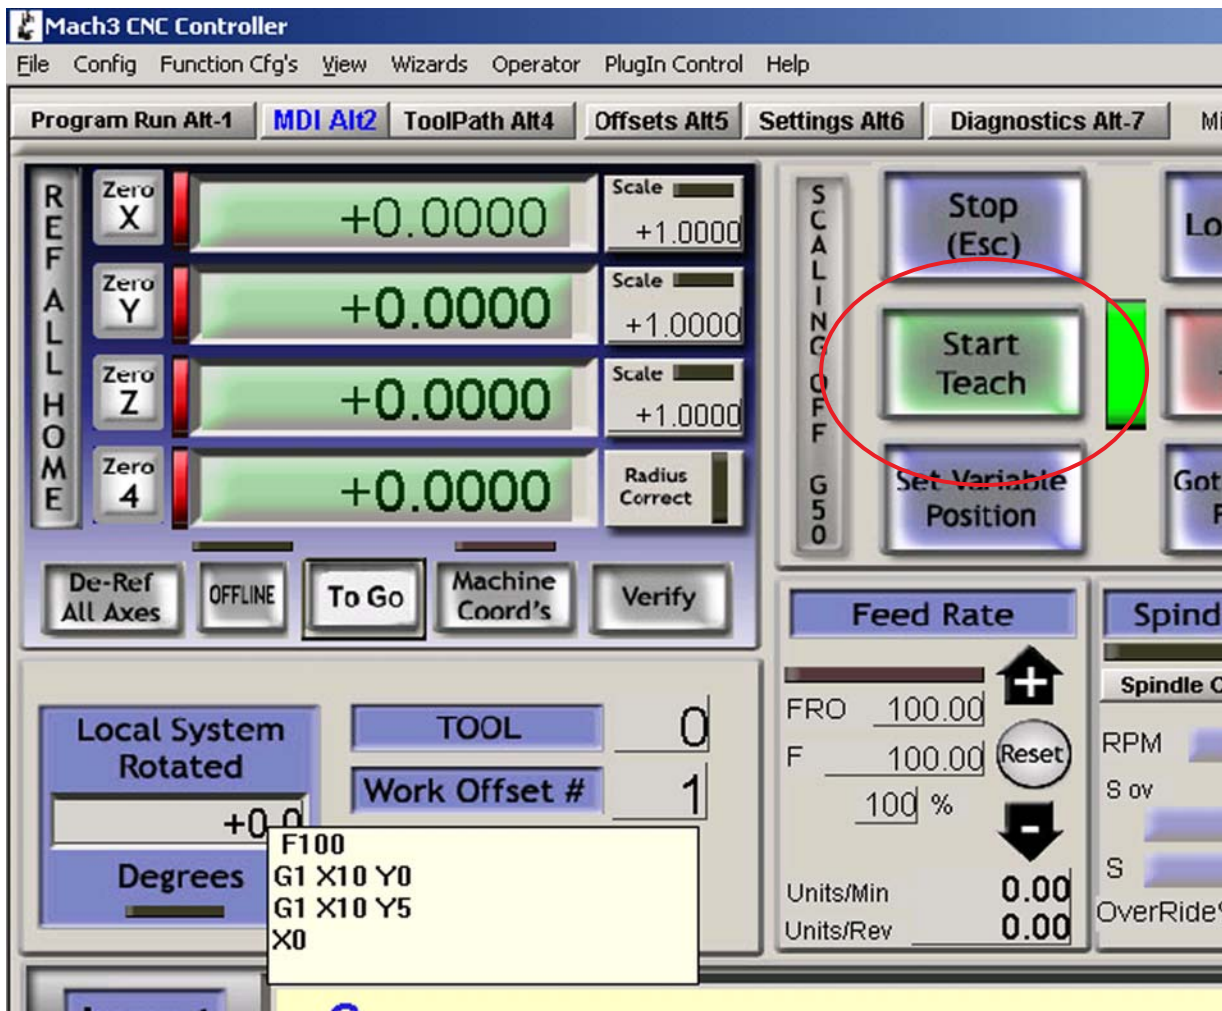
Mach3 CNC Controller

File Config Function Cfg's View Wizards Operator PlugIn Control Help

Program Run Alt-1 MDI Alt2 ToolPath Alt4 Offsets Alt5 Settings Alt6 Diagnostics Alt-7 Mi

REF ALL HOME

Zero X +0.0000 Scale +1.0000

Zero Y +0.0000 Scale +1.0000

Zero Z +0.0000 Scale +1.0000

Zero 4 +0.0000 Radius Correct

SCALING OFF G50

Stop (Esc)

Lo

Start Teach

Set Variable Position

Got F

De-Ref All Axes OFFLINE To Go Machine Coord's Verify

Feed Rate

Spind

Spindle C

FRO 100.00

F 100.00

Reset

100 %

RPM

S ov

S

OverRide

Units/Min 0.00

Units/Rev 0.00

Local System Rotated

+0.0

Degrees

TOOL 0

Work Offset # 1

F100
G1 X10 Y0
G1 X10 Y5
X0